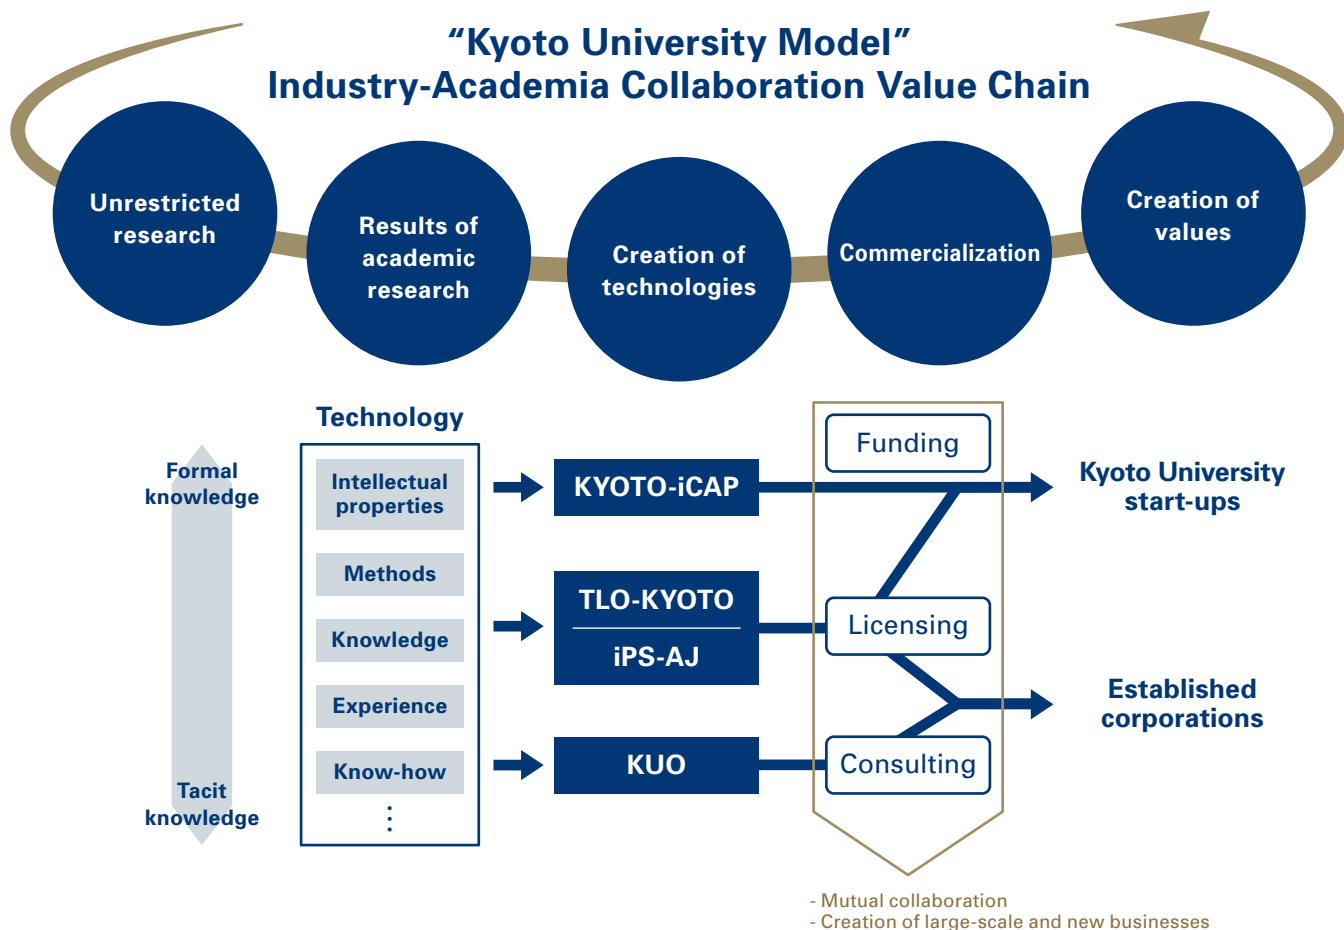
“Kyoto University Model”
Industry-Academia Collaboration Value Chain

Unrestricted research

Results of academic research

Creation of technologies

Commercialization

Creation of values

Formal knowledge

Tacit knowledge

Technology

Intellectual properties

Methods

Knowledge

Experience

Know-how

⋮

KYOTO-iCAP

TLO-KYOTO

iPS-AJ

KUO

Funding

Licensing

Consulting

Kyoto University start-ups

Established corporations

- Mutual collaboration
- Creation of large-scale and new businesses